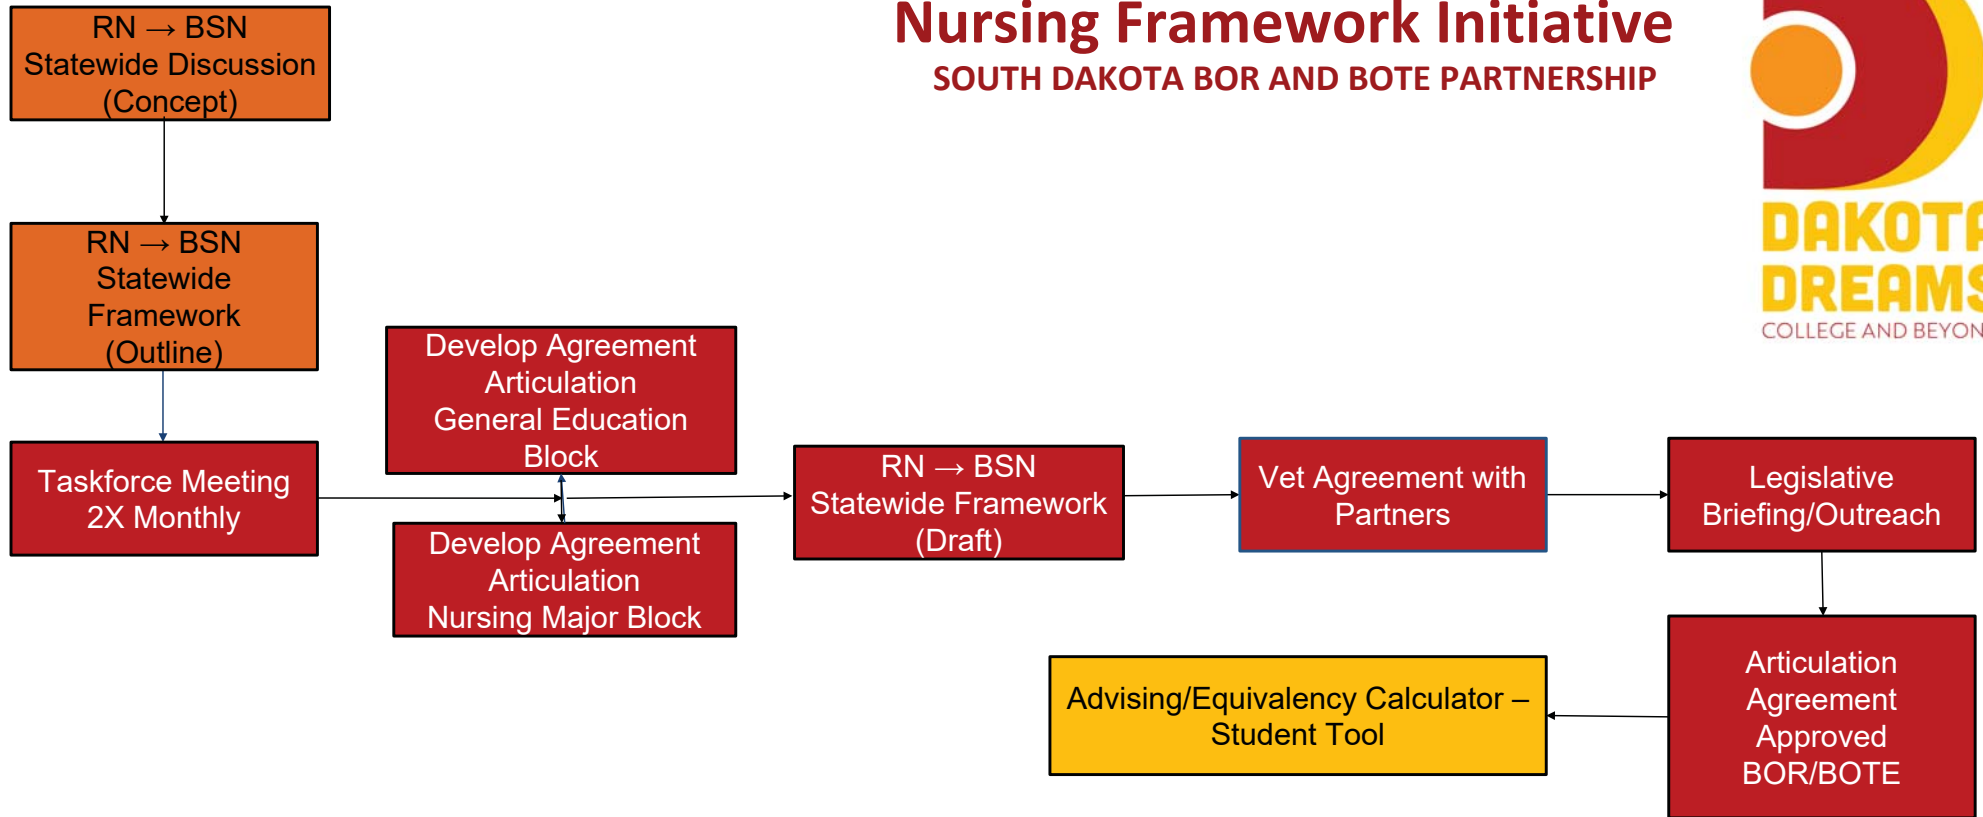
Nursing Framework Initiative
SOUTH DAKOTA BOR AND BOTE PARTNERSHIP

DAKOTA
DREAMS
COLLEGE AND BEYON

RN → BSN Statewide Discussion (Concept)

RN → BSN Statewide Framework (Outline)

Taskforce Meeting 2X Monthly

Develop Agreement Articulation General Education Block

Develop Agreement Articulation Nursing Major Block

RN → BSN Statewide Framework (Draft)

Vet Agreement with Partners

Legislative Briefing/Outreach

Articulation Agreement Approved BOR/BOTE

Advising/Equivalency Calculator – Student Tool